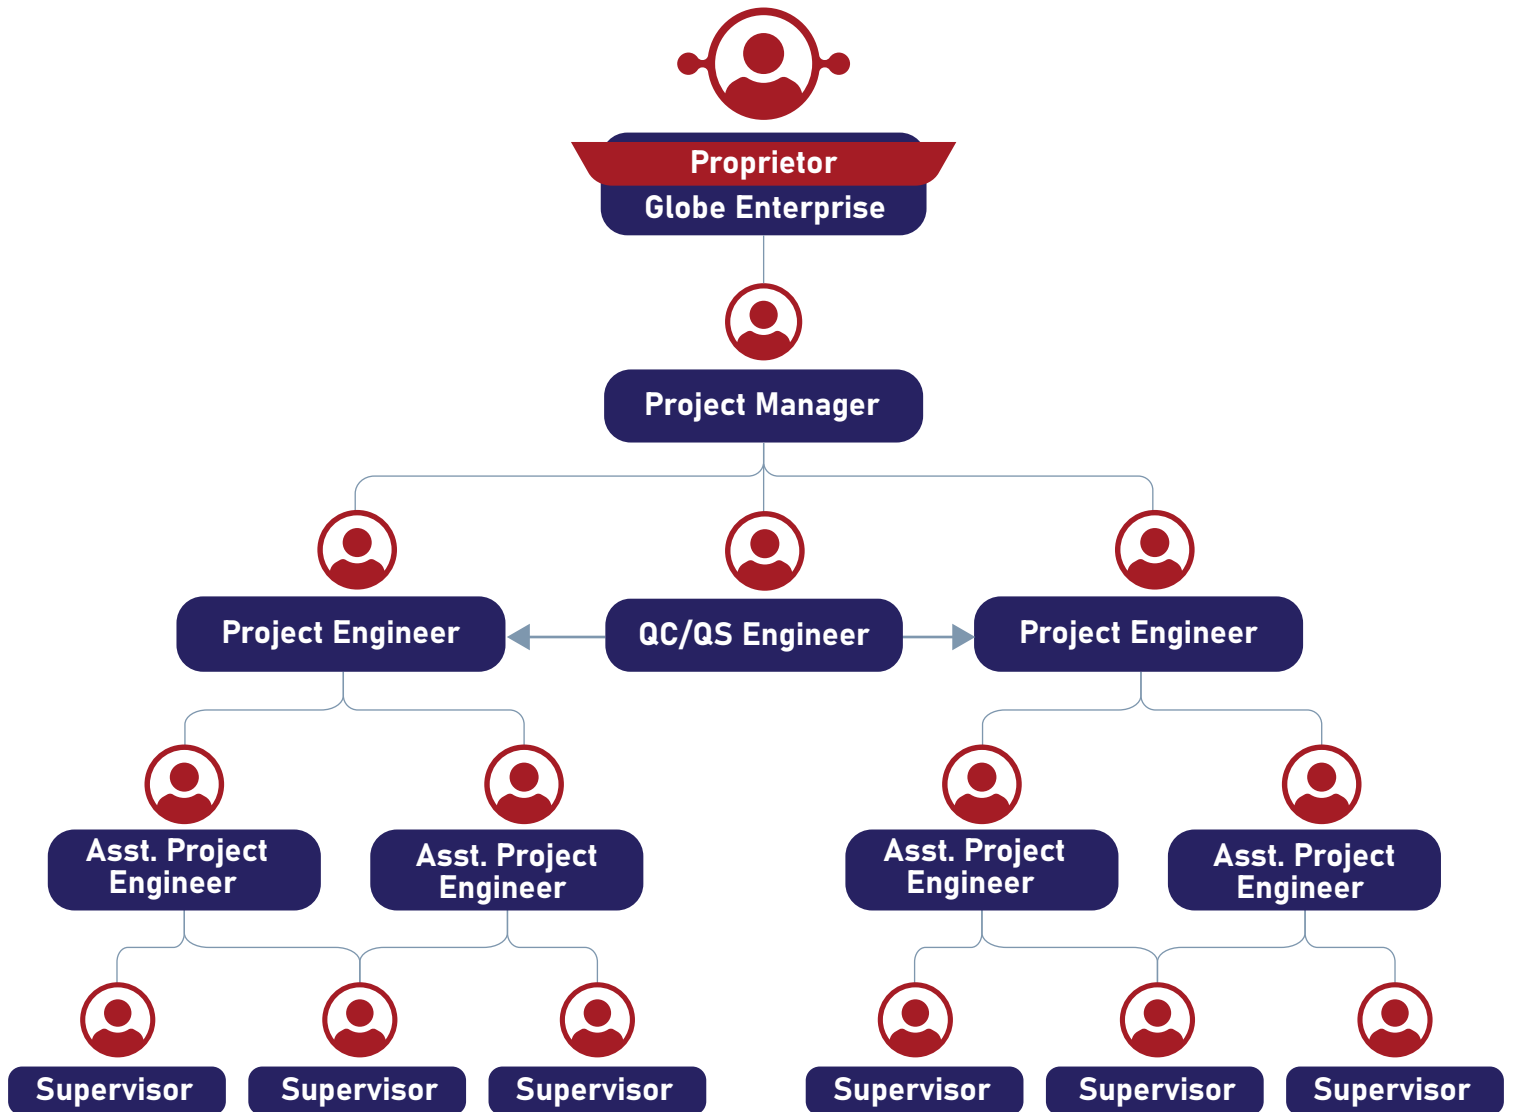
Proprietor
Globe Enterprise

Project Manager

Project Engineer

QC/QS Engineer

Project Engineer

Asst. Project Engineer

Asst. Project Engineer

Asst. Project Engineer

Asst. Project Engineer

Supervisor

Supervisor

Supervisor

Supervisor

Supervisor

Supervisor